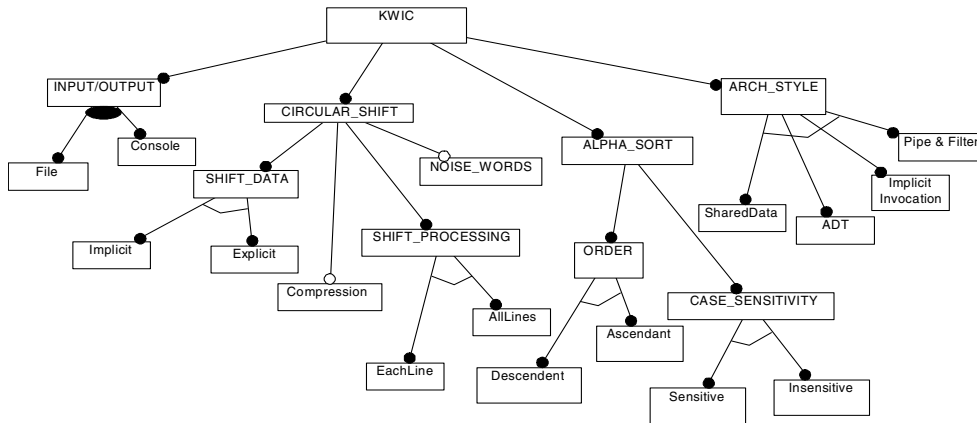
KWIC

INPUT/OUTPUT

File

Console

CIRCULAR_SHIFT

SHIFT_DATA

Implicit

Explicit

Compression

SHIFT_PROCESSING

EachLine

AllLines

NOISE_WORDS

ALPHA_SORT

ORDER

Descendent

Ascendant

CASE_SENSITIVITY

Sensitive

Insensitive

ARCH_STYLE

SharedData

ADT

Implicit Invocation

Pipe & Filter